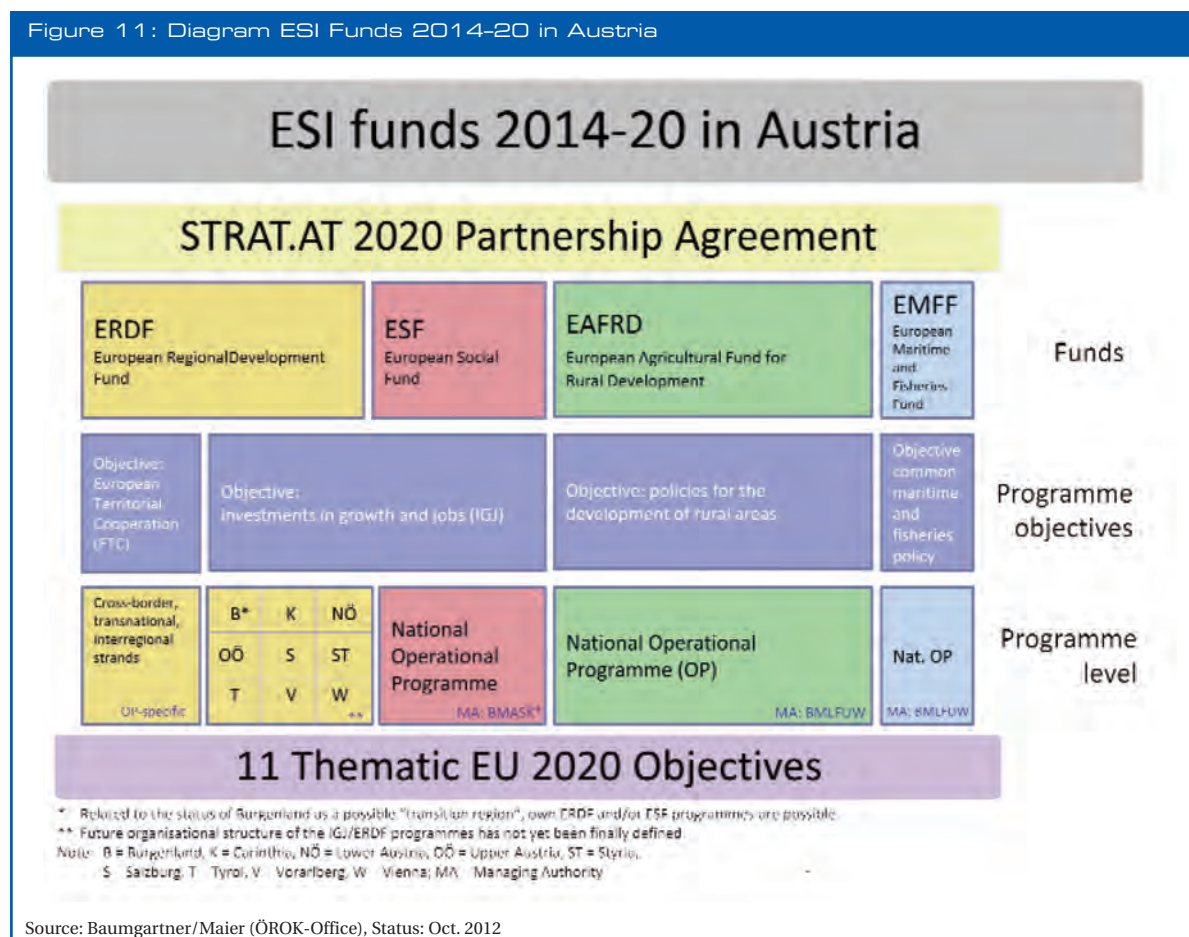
Figure 11: Diagram ESI Funds 2014-20 in Austria

ESI funds 2014-20 in Austria

STRAT.AT 2020 Partnership Agreement

ERDF
European RegionalDevelopment Fund

ESF
European Social Fund

EAFRD
European Agricultural Fund for Rural Development

EMFF
European Maritime and Fisheries Fund

Funds

Objective: European Territorial Cooperation (ETC)

Objective: investments in growth and jobs (IGJ)

Objective: policies for the development of rural areas

Objective common maritime and fisheries policy

Programme objectives

Cross-border, transnational, interregional strands

OP-specific

| B* | K | NÖ |
|---|---|---|
| OÖ | S | ST |
| T | V | W |

\*\*

National Operational Programme

MA: BMASK+

National Operational Programme (OP)

MA: BMLFUW

Nat. OP

MA: BMLFUW

Programme level

11 Thematic EU 2020 Objectives

\* Related to the status of Burgenland as a possible "transition region", own ERDF and/or ESF programmes are possible.
\*\* Future organisational structure of the IGJ/ERDF programmes has not yet been finally defined.
Note: B = Burgenland, K = Carinthia, NÖ = Lower Austria, OÖ = Upper Austria, ST = Styria, S Salzburg, T Tyrol, V Vorarlberg, W Vienna; MA Managing Authority

Source: Baumgartner/Maier (ÖROK-Office), Status: Oct. 2012